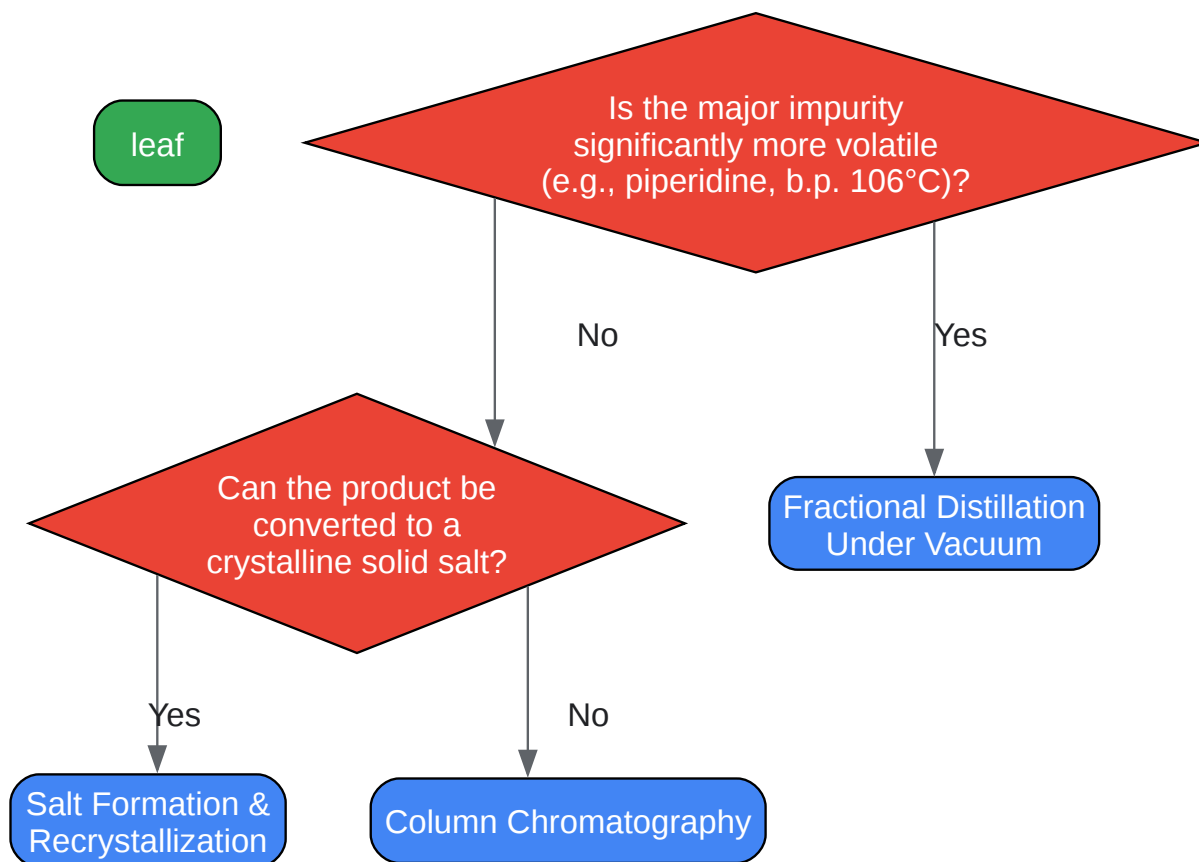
leaf

Is the major impurity significantly more volatile (e.g., piperidine, b.p. 106°C)?

No

Yes

Can the product be converted to a crystalline solid salt?

Fractional Distillation Under Vacuum

Yes

No

Salt Formation & Recrystallization

Column Chromatography